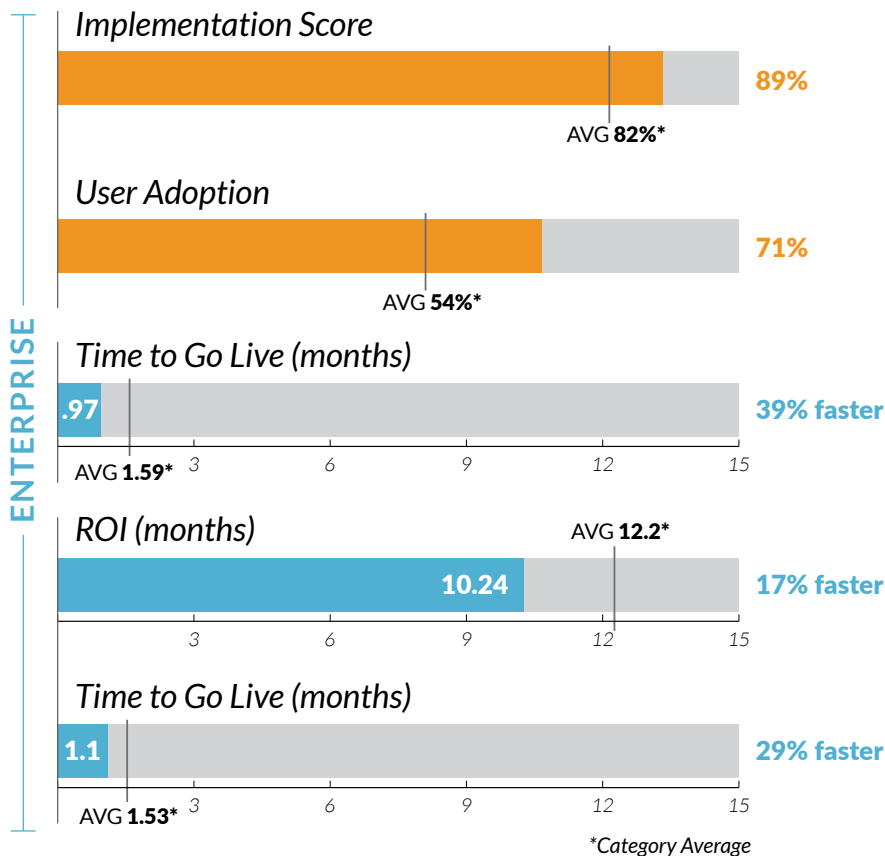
ENTERPRISE

Implementation Score

89%

AVG 82%*

User Adoption

71%

AVG 54%*

Time to Go Live (months)

.97

39% faster

AVG 1.59*

3 6 9 12 15

ROI (months)

AVG 12.2*

10.24

17% faster

3 6 9 12 15

Time to Go Live (months)

1.1

29% faster

AVG 1.53*

3 6 9 12 15

*Category Average